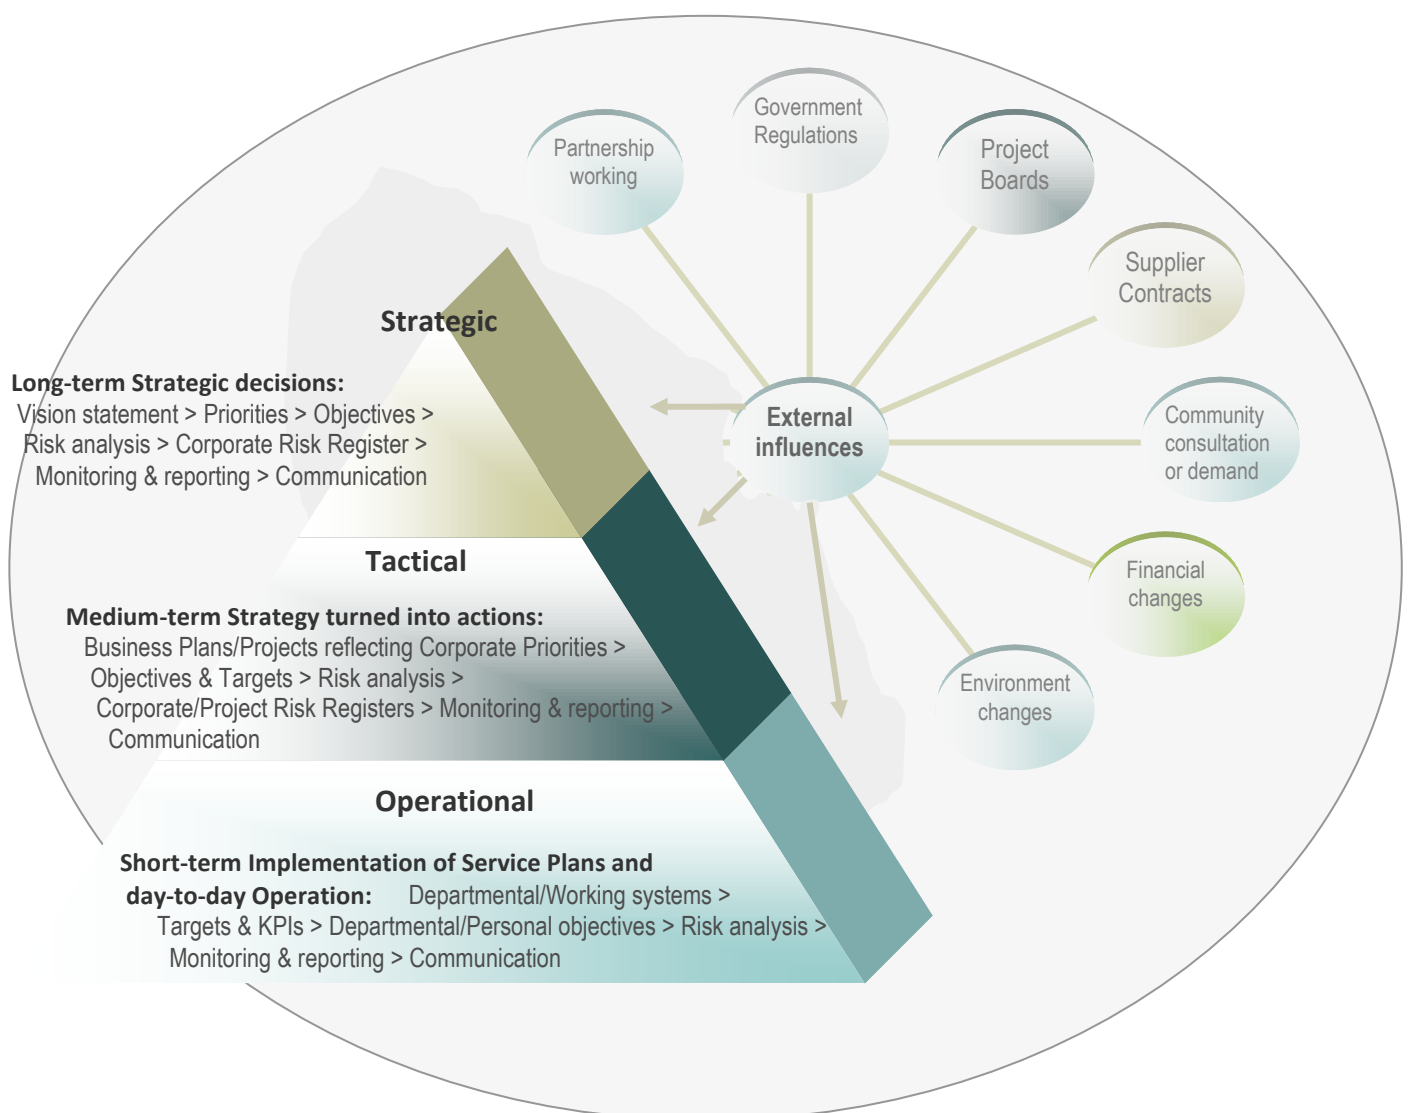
Partnership working

Government Regulations

Project Boards

Supplier Contracts

Community consultation or demand

Financial changes

Environment changes

External influences

Strategic

Long-term Strategic decisions: Vision statement > Priorities > Objectives > Risk analysis > Corporate Risk Register > Monitoring & reporting > Communication

Tactical

Medium-term Strategy turned into actions: Business Plans/Projects reflecting Corporate Priorities > Objectives & Targets > Risk analysis > Corporate/Project Risk Registers > Monitoring & reporting > Communication

Operational

Short-term Implementation of Service Plans and day-to-day Operation: Departmental/Working systems > Targets & KPIs > Departmental/Personal objectives > Risk analysis > Monitoring & reporting > Communication